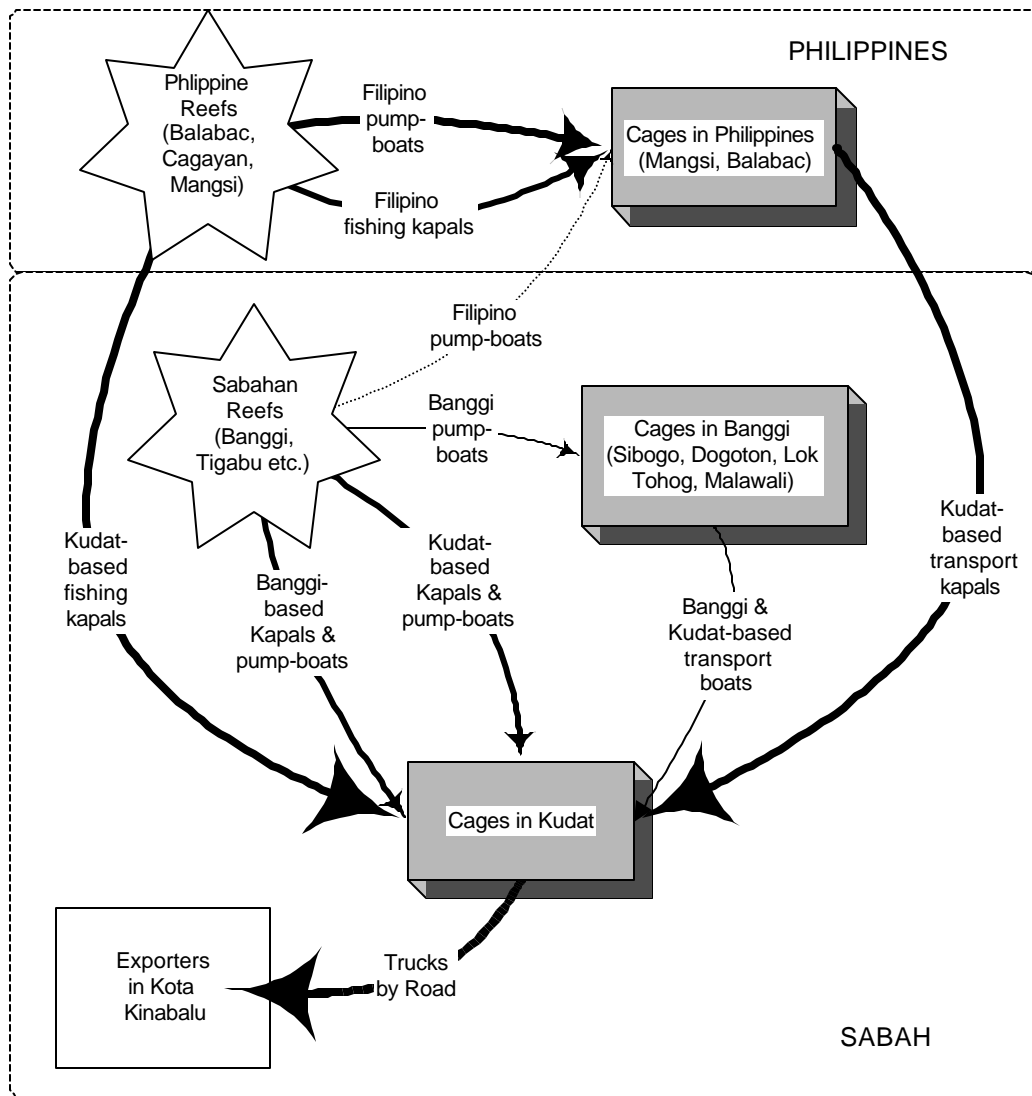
PHILIPPINES

Phlippine Reefs (Balabac, Cagayan, Mangsi)

Filipino pump-boats

Filipino fishing kapals

Cages in Philippines (Mangsi, Balabac)

Filipino pump-boats

Sabahan Reefs (Banggi, Tigabu etc.)

Banggi pump-boats

Cages in Banggi (Sibogo, Dogoton, Lok Tohog, Malawali)

Kudat-based fishing kapals

Banggi-based Kapals & pump-boats

Kudat-based Kapals & pump-boats

Banggi & Kudat-based transport boats

Kudat-based transport kapals

Cages in Kudat

Exporters in Kota Kinabalu

Trucks by Road

SABAH